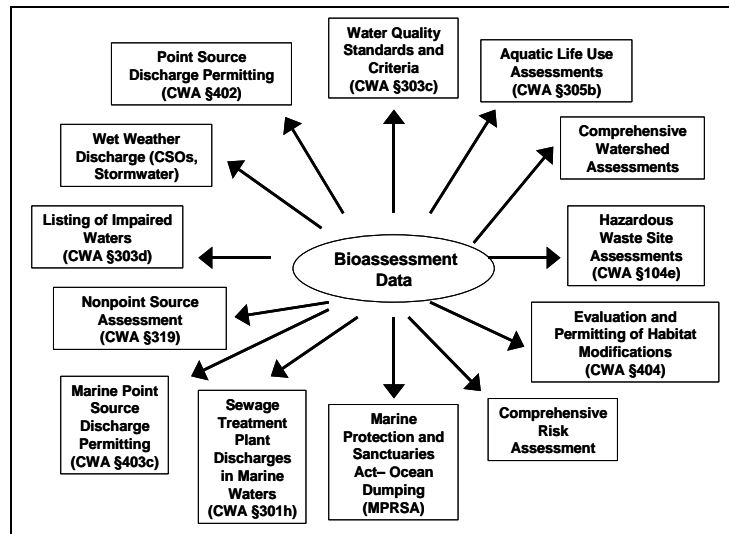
Point Source Discharge Permitting (CWA §402)

Water Quality Standards and Criteria (CWA §303c)

Aquatic Life Use Assessments (CWA §305b)

Wet Weather Discharge (CSOs, Stormwater)

Comprehensive Watershed Assessments

Listing of Impaired Waters (CWA §303d)

Bioassessment Data

Hazardous Waste Site Assessments (CWA §104e)

Nonpoint Source Assessment (CWA §319)

Evaluation and Permitting of Habitat Modifications (CWA §404)

Marine Point Source Discharge Permitting (CWA §403c)

Sewage Treatment Plant Discharges in Marine Waters (CWA §301h)

Marine Protection and Sanctuaries Act– Ocean Dumping (MPRSA)

Comprehensive Risk Assessment